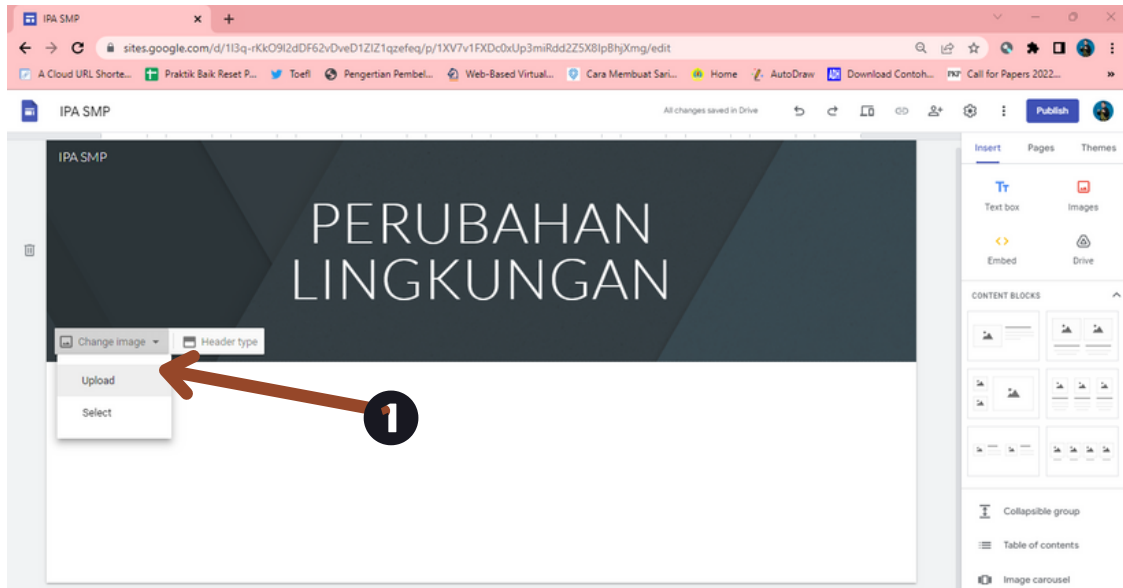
IPA SMP

sites.google.com/d/1l3q-rKkO9I2dDF62vDveD1ZIZ1qzefeq/p/1XV7v1FXDc0xUp3miRdd2Z5X8IpBhjXmg/edit

A Cloud URL Shorte... Praktik Baik Reset P... Toefl Pengertian Pembel... Web-Based Virtual... Cara Membuat Sari... Home AutoDraw Download Contoh... Call for Papers 2022...

IPA SMP

All changes saved in Drive

Publish

IPA SMP

PERUBAHAN LINGKUNGAN

Change image

Header type

Upload

Select

1

Insert Pages Themes

Text box

Images

Embed

Drive

CONTENT BLOCKS

Collapsible group

Table of contents

Image carousel